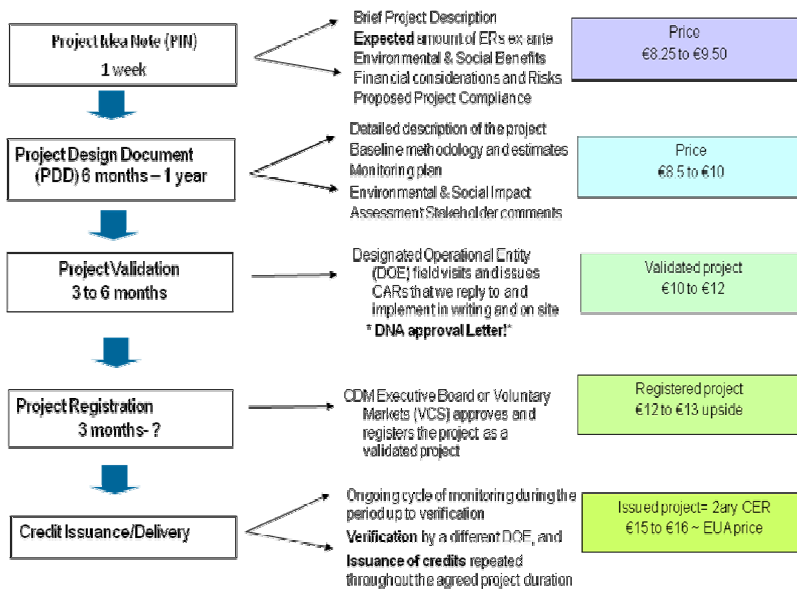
Project Idea Note (PIN)
1 week

Brief Project Description
Expected amount of ERs ex ante
Environmental & Social Benefits
Financial considerations and Risks
Proposed Project Compliance

Price
€8.25 to €9.50

Project Design Document (PDD) 6 months – 1 year

Detailed description of the project
Baseline methodology and estimates
Monitoring plan
Environmental & Social Impact Assessment Stakeholder comments

Price
€8.5 to €10

Project Validation
3 to 6 months

Designated Operational Entity (DOE) field visits and issues CARs that we reply to and implement in writing and on site
* DNA approval Letter!*

Validated project
€10 to €12

Project Registration
3 months- ?

CDM Executive Board or Voluntary Markets (VCS) approves and registers the project as a validated project

Registered project
€12 to €13 upside

Credit Issuance/Delivery

Ongoing cycle of monitoring during the period up to verification
Verification by a different DOE, and
Issuance of credits repeated throughout the agreed project duration

Issued project= 2ary CER
€15 to €16 ~ EUA price